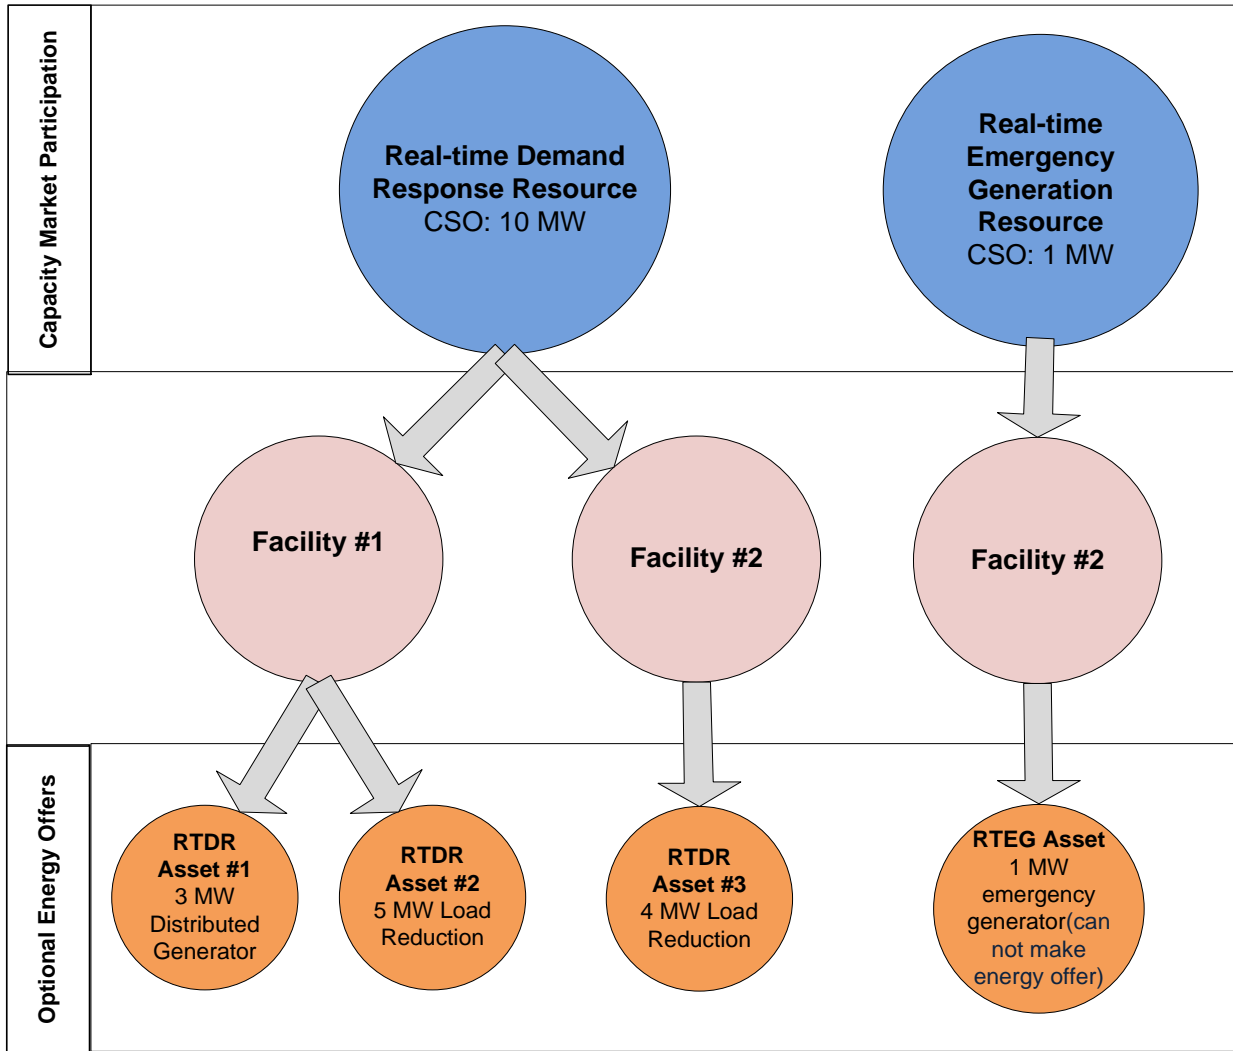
Capacity Market Participation

Real-time Demand Response Resource
CSO: 10 MW

Real-time Emergency Generation Resource
CSO: 1 MW

Facility #1

Facility #2

Facility #2

Optional Energy Offers

RTDR Asset #1
3 MW Distributed Generator

RTDR Asset #2
5 MW Load Reduction

RTDR Asset #3
4 MW Load Reduction

RTEG Asset
1 MW emergency generator(can not make energy offer)